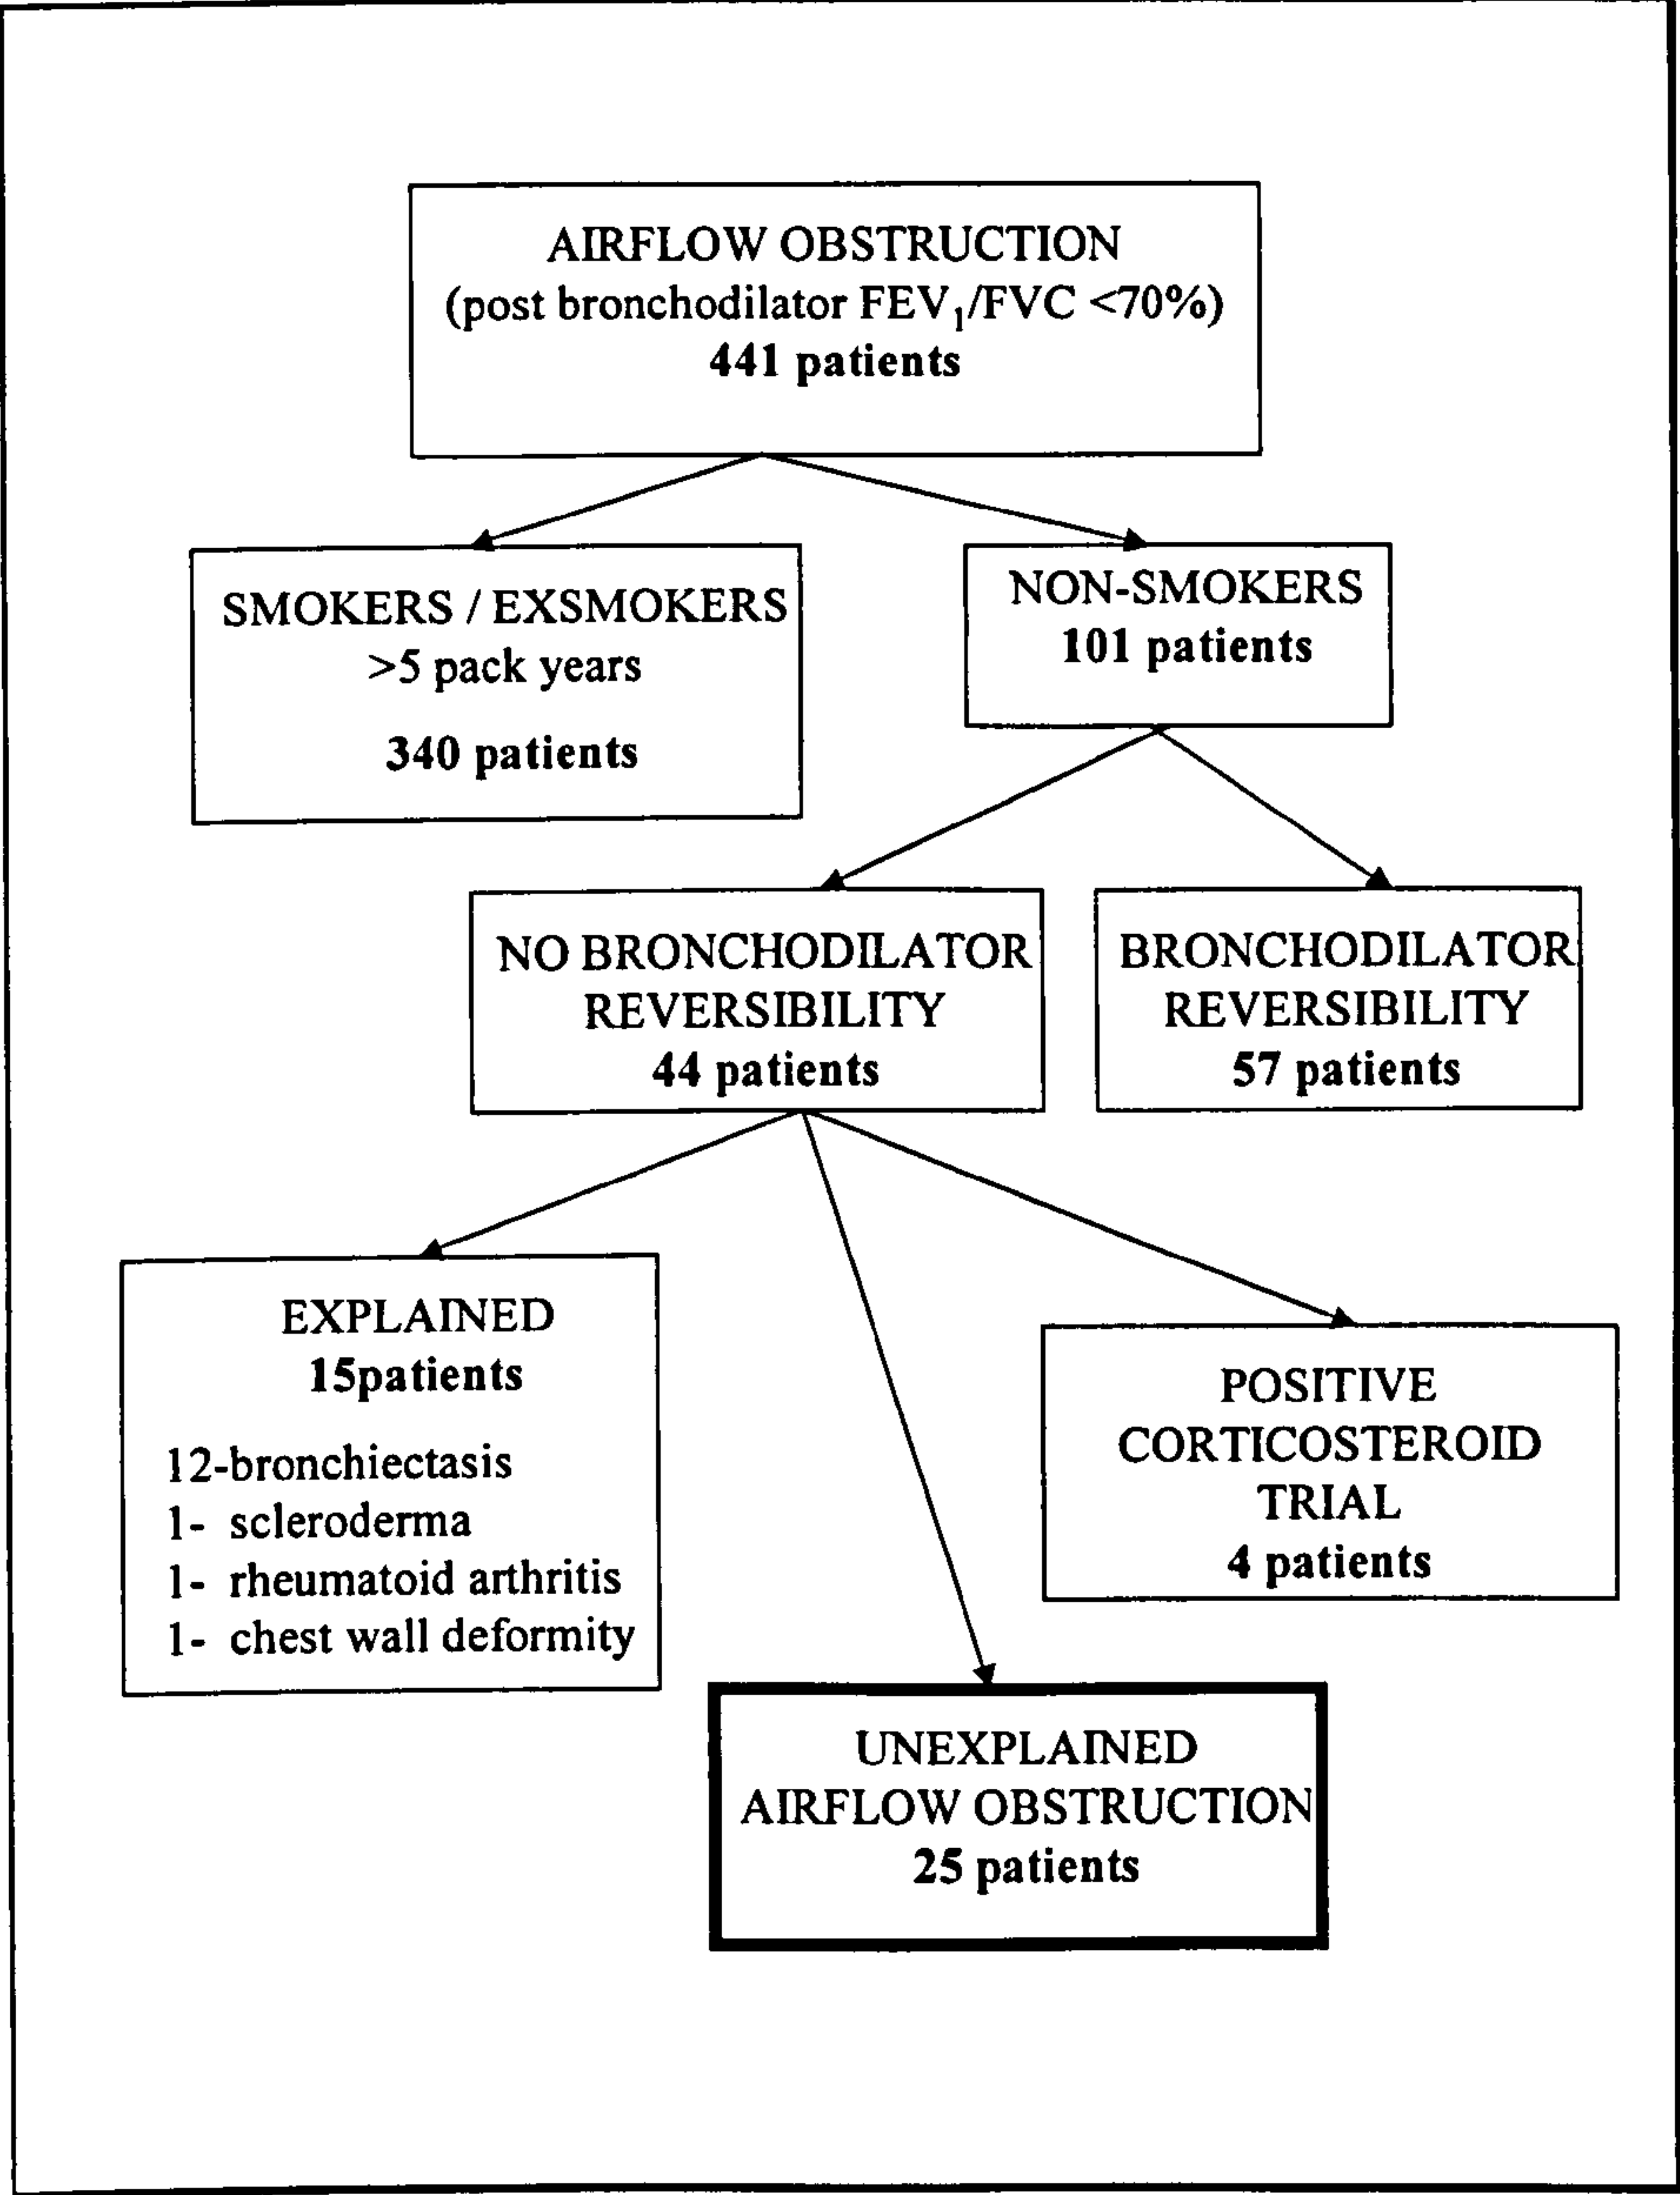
AIRFLOW OBSTRUCTION
(post bronchodilator $FEV_1/FVC$ <70%)
441 patients

SMOKERS / EXSMOKERS
>5 pack years

340 patients

NON-SMOKERS
101 patients

NO BRONCHODILATOR
REVERSIBILITY
44 patients

BRONCHODILATOR
REVERSIBILITY
57 patients

EXPLAINED
15patients

12-bronchiectasis
1- scleroderma
1- rheumatoid arthritis
1- chest wall deformity

POSITIVE
CORTICOSTEROID
TRIAL
4 patients

UNEXPLAINED
AIRFLOW OBSTRUCTION
25 patients